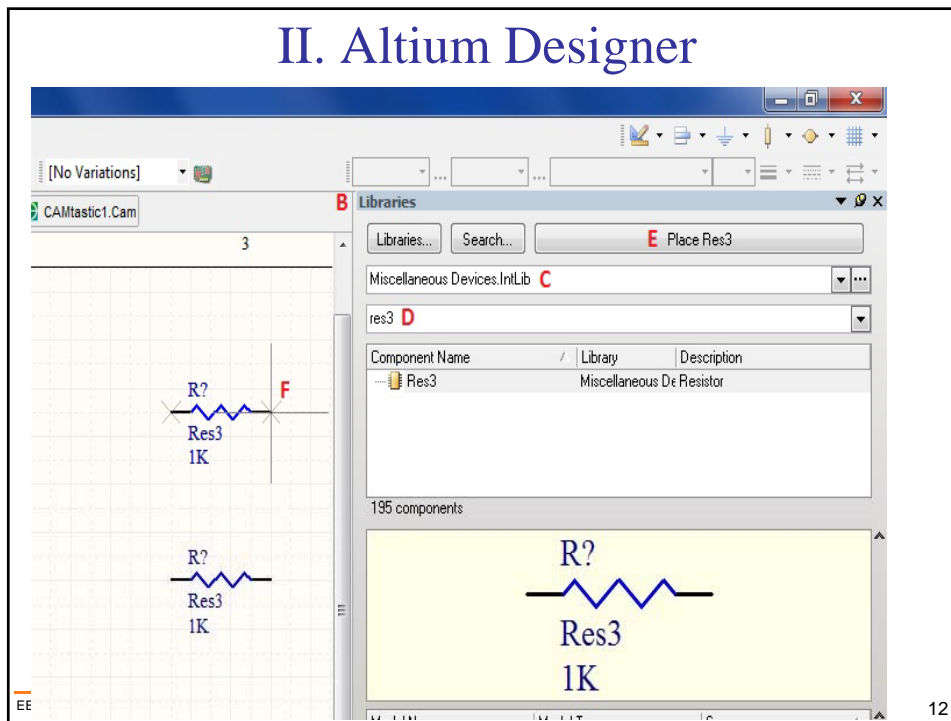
II. Altium Designer

[No Variations]

CAMtastic1.Cam

B Libraries

3

Libraries... Search... E Place Res3

Miscellaneous Devices.IntLib C

res3 D

| Component Name | Library | Description |
|---|---|---|
| Res3 | Miscellaneous De | Resistor |

195 components

R?
Res3
1K

F

R?
Res3
1K

R?
Res3
1K

EE

12